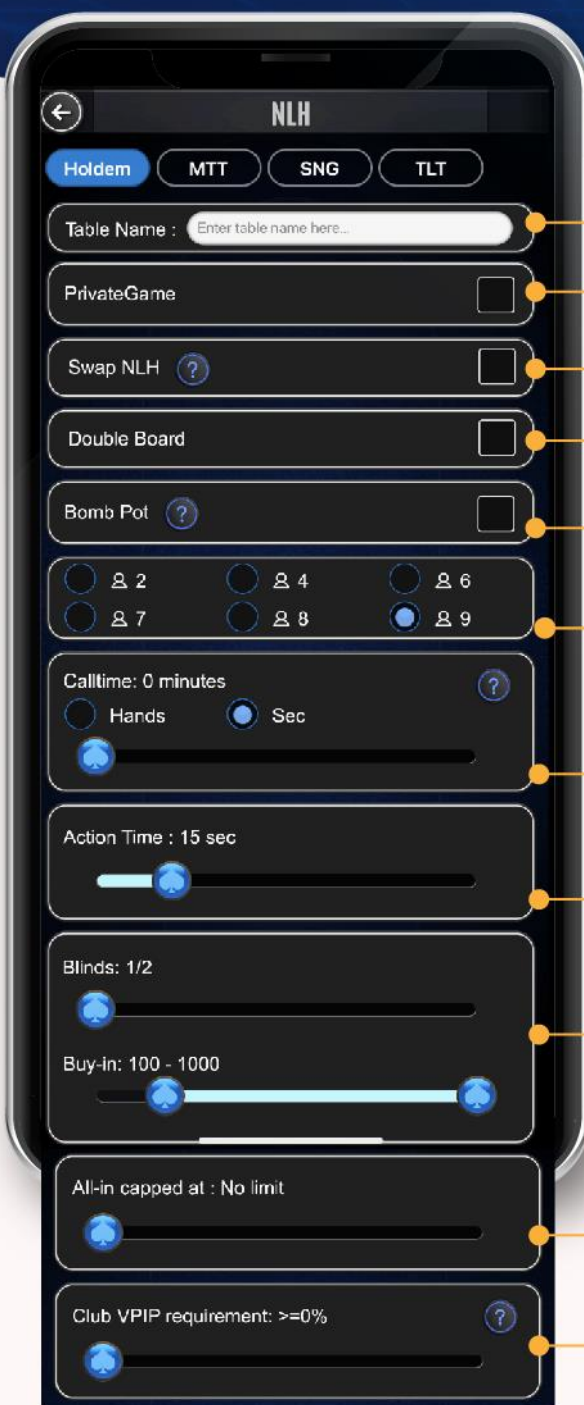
NLH

Holdem MTT SNG TLT

Table Name : Enter table name here...

PrivateGame

Swap NLH ?

Double Board

Bomb Pot ?

2 4 6
7 8 9

Calltime: 0 minutes ?
Hands Sec

Action Time : 15 sec

Blinds: 1/2

Buy-in: 100 - 1000

All-in capped at : No limit

Club VPIP requirement: >=0% ?